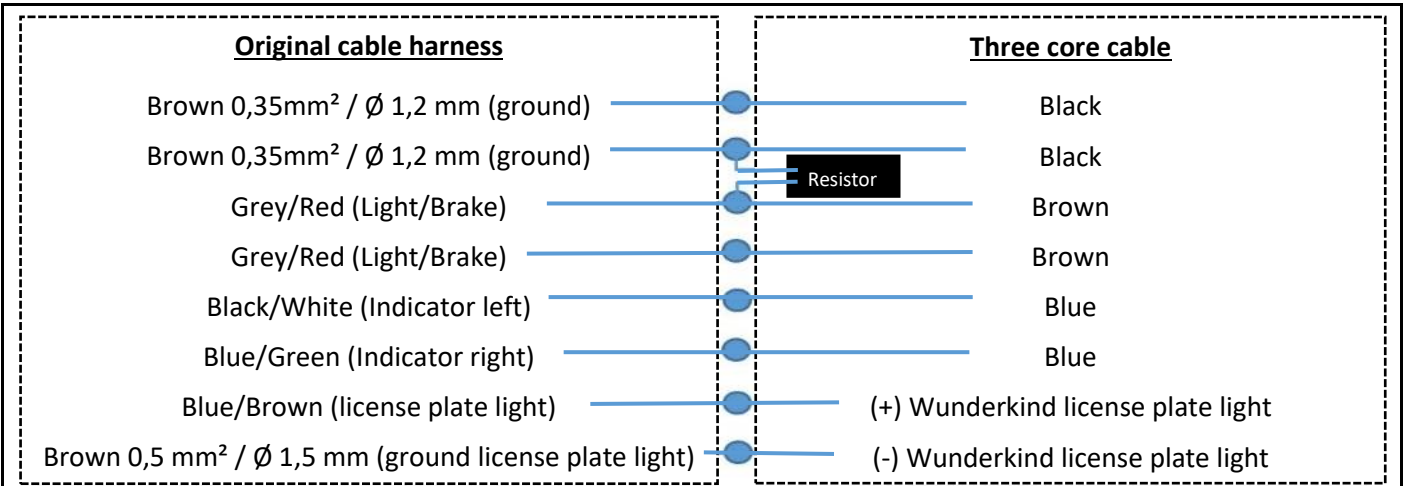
Original cable harness

Brown 0,35mm² / Ø 1,2 mm (ground)
Brown 0,35mm² / Ø 1,2 mm (ground)
Grey/Red (Light/Brake)
Grey/Red (Light/Brake)
Black/White (Indicator left)
Blue/Green (Indicator right)
Blue/Brown (license plate light)
Brown 0,5 mm² / Ø 1,5 mm (ground license plate light)

Resistor

Three core cable

Black
Black
Brown
Brown
Blue
Blue
(+) Wunderkind license plate light
(-) Wunderkind license plate light